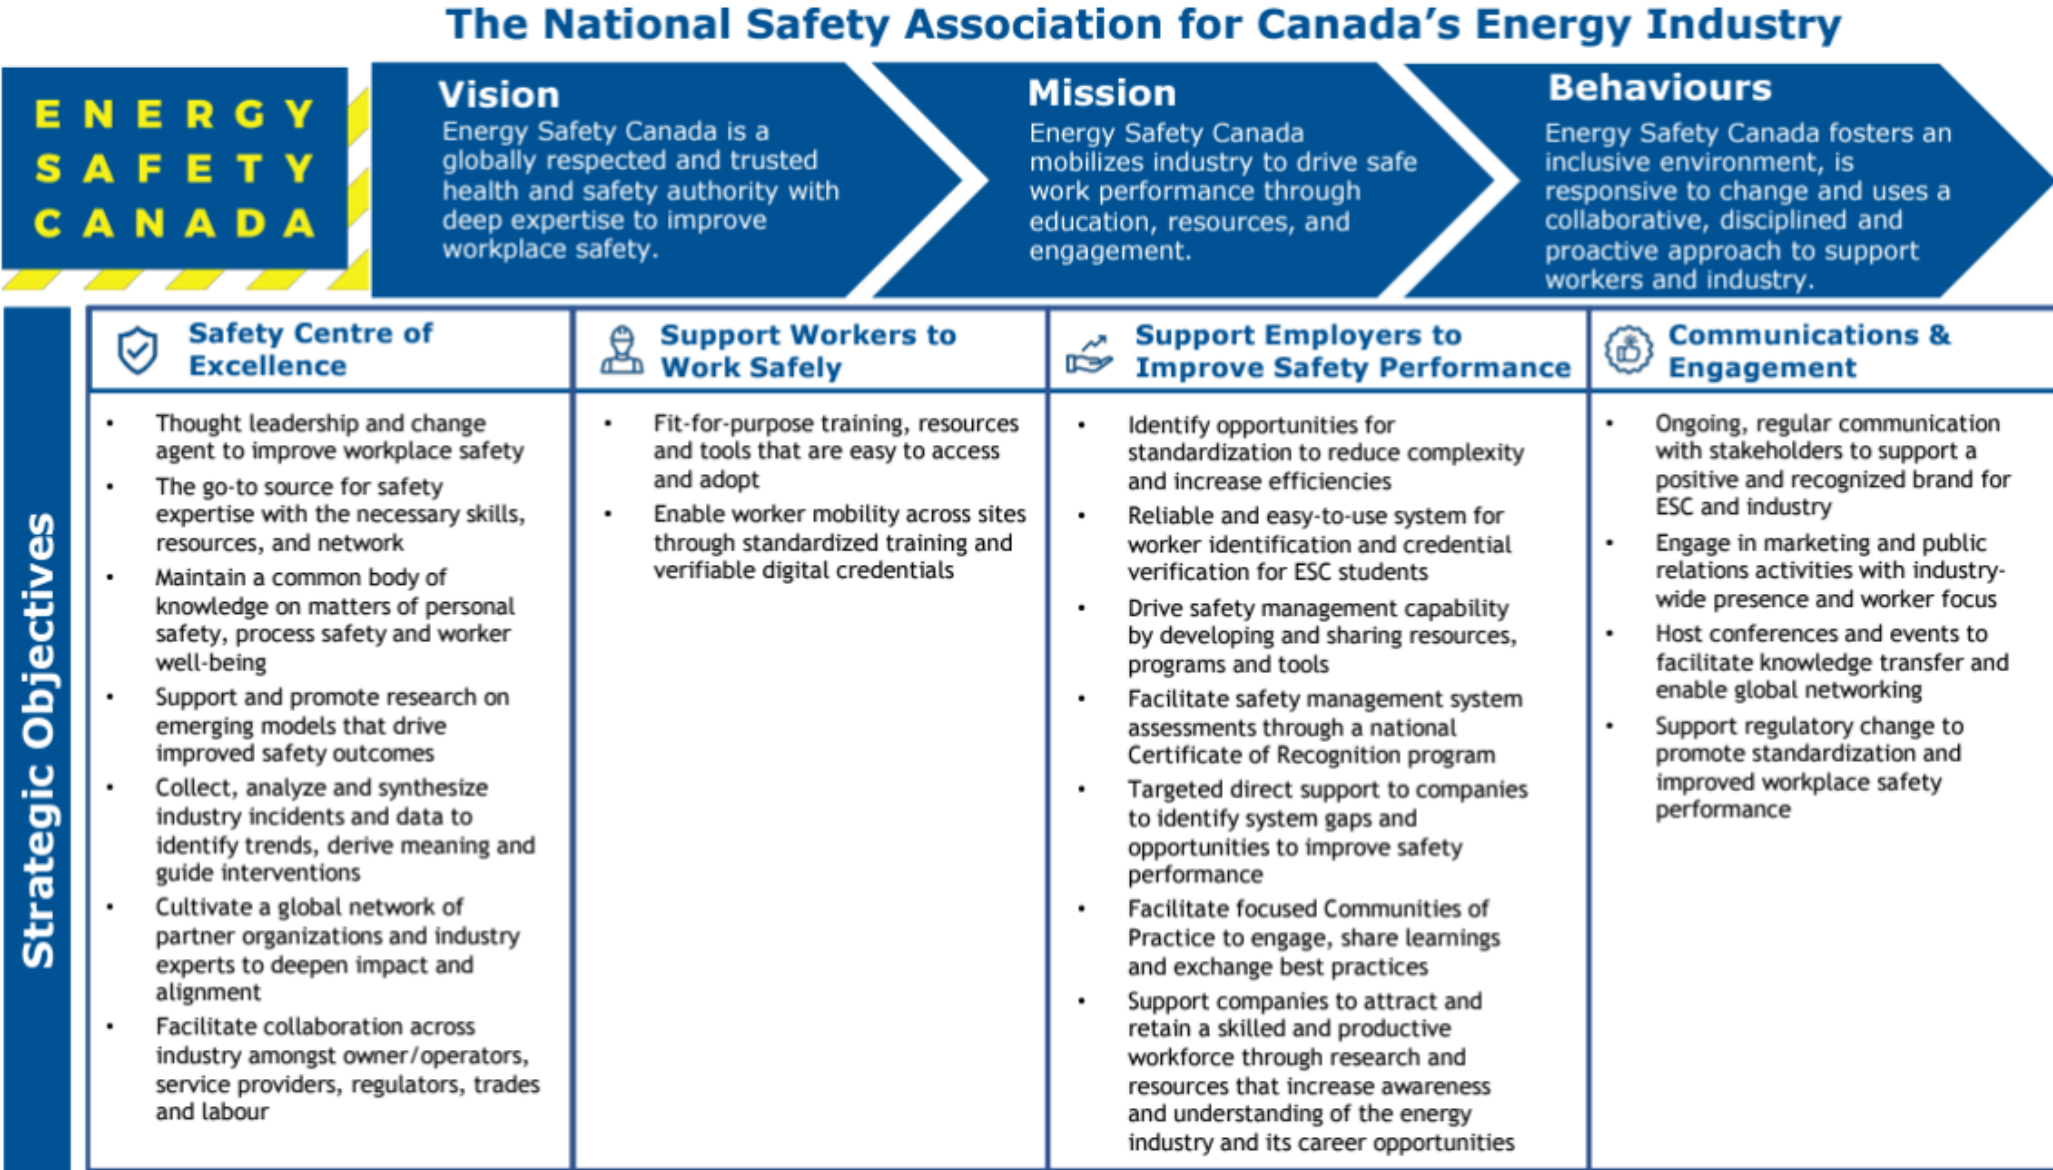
The National Safety Association for Canada's Energy Industry

ENERGY SAFETY CANADA

Vision
Energy Safety Canada is a globally respected and trusted health and safety authority with deep expertise to improve workplace safety.

Mission
Energy Safety Canada mobilizes industry to drive safe work performance through education, resources, and engagement.

Behaviours
Energy Safety Canada fosters an inclusive environment, is responsive to change and uses a collaborative, disciplined and proactive approach to support workers and industry.

Strategic Objectives

Safety Centre of Excellence

- Thought leadership and change agent to improve workplace safety
- The go-to source for safety expertise with the necessary skills, resources, and network
- Maintain a common body of knowledge on matters of personal safety, process safety and worker well-being
- Support and promote research on emerging models that drive improved safety outcomes
- Collect, analyze and synthesize industry incidents and data to identify trends, derive meaning and guide interventions
- Cultivate a global network of partner organizations and industry experts to deepen impact and alignment
- Facilitate collaboration across industry amongst owner/operators, service providers, regulators, trades and labour

Support Workers to Work Safely

- Fit-for-purpose training, resources and tools that are easy to access and adopt
- Enable worker mobility across sites through standardized training and verifiable digital credentials

Support Employers to Improve Safety Performance

- Identify opportunities for standardization to reduce complexity and increase efficiencies
- Reliable and easy-to-use system for worker identification and credential verification for ESC students
- Drive safety management capability by developing and sharing resources, programs and tools
- Facilitate safety management system assessments through a national Certificate of Recognition program
- Targeted direct support to companies to identify system gaps and opportunities to improve safety performance
- Facilitate focused Communities of Practice to engage, share learnings and exchange best practices
- Support companies to attract and retain a skilled and productive workforce through research and resources that increase awareness and understanding of the energy industry and its career opportunities

Communications & Engagement

- Ongoing, regular communication with stakeholders to support a positive and recognized brand for ESC and industry
- Engage in marketing and public relations activities with industry-wide presence and worker focus
- Host conferences and events to facilitate knowledge transfer and enable global networking
- Support regulatory change to promote standardization and improved workplace safety performance